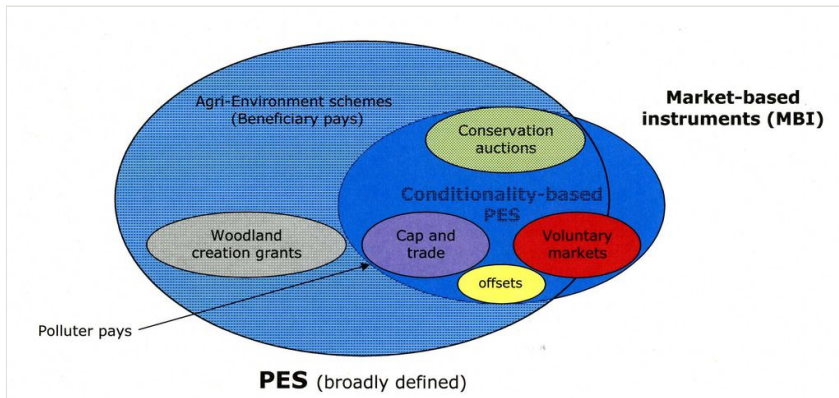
Agri-Environment schemes (Beneficiary pays)

Market-based instruments (MBI)

Conservation auctions

Conditionality-based PES

Woodland creation grants

Cap and trade

Voluntary markets

offsets

Polluter pays

PES (broadly defined)